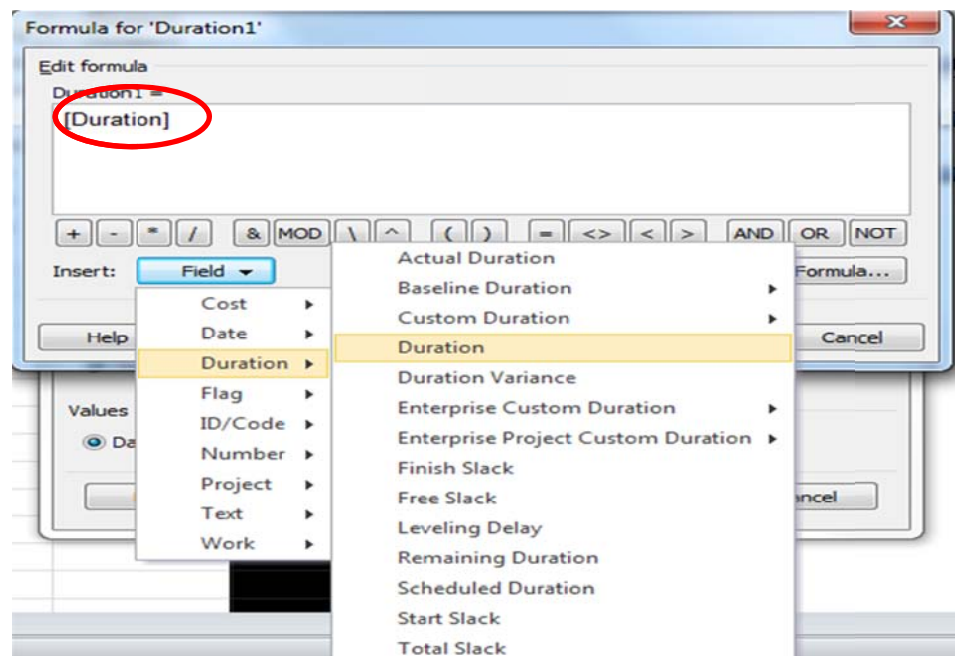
Formula for 'Duration1'

Edit formula

Duration1 =

[Duration]

+ - * / & MOD \ ^ ( ) = <> < > AND OR NOT

Insert: Field

Formula...

Help

Cancel

Values

Da

ncel

Cost
Date
Duration
Flag
ID/Code
Number
Project
Text
Work

Actual Duration
Baseline Duration
Custom Duration
Duration
Duration Variance
Enterprise Custom Duration
Enterprise Project Custom Duration
Finish Slack
Free Slack
Leveling Delay
Remaining Duration
Scheduled Duration
Start Slack
Total Slack